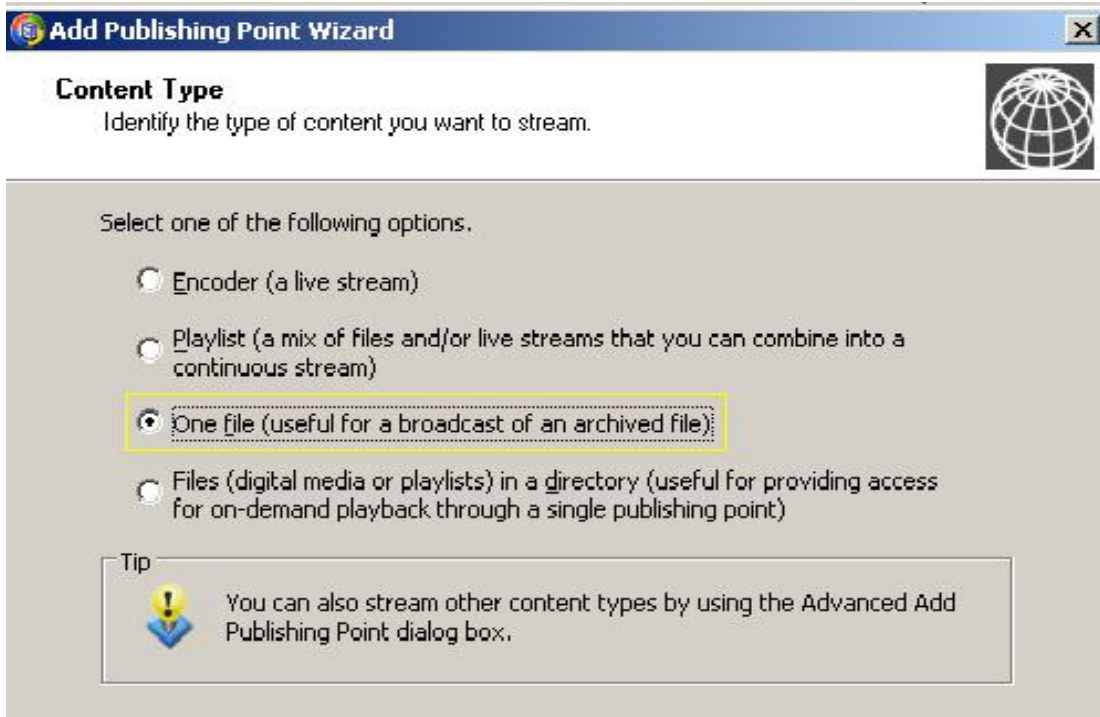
Add Publishing Point Wizard

Content Type
Identify the type of content you want to stream.

Select one of the following options.

Encoder (a live stream)

Playlist (a mix of files and/or live streams that you can combine into a continuous stream)

One file (useful for a broadcast of an archived file)

Files (digital media or playlists) in a directory (useful for providing access for on-demand playback through a single publishing point)

Tip

You can also stream other content types by using the Advanced Add Publishing Point dialog box.